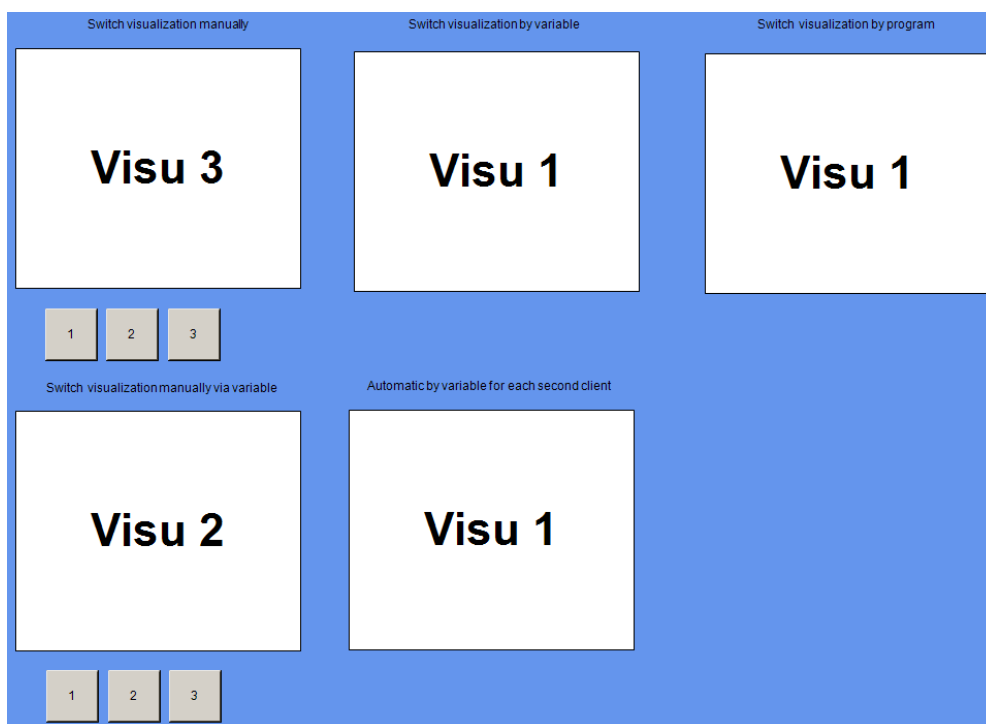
Switch visualization manually

Visu 3

1 2 3

Switch visualization by variable

Visu 1

Switch visualization by program

Visu 1

Switch visualization manually via variable

Visu 2

1 2 3

Automatic by variable for each second client

Visu 1